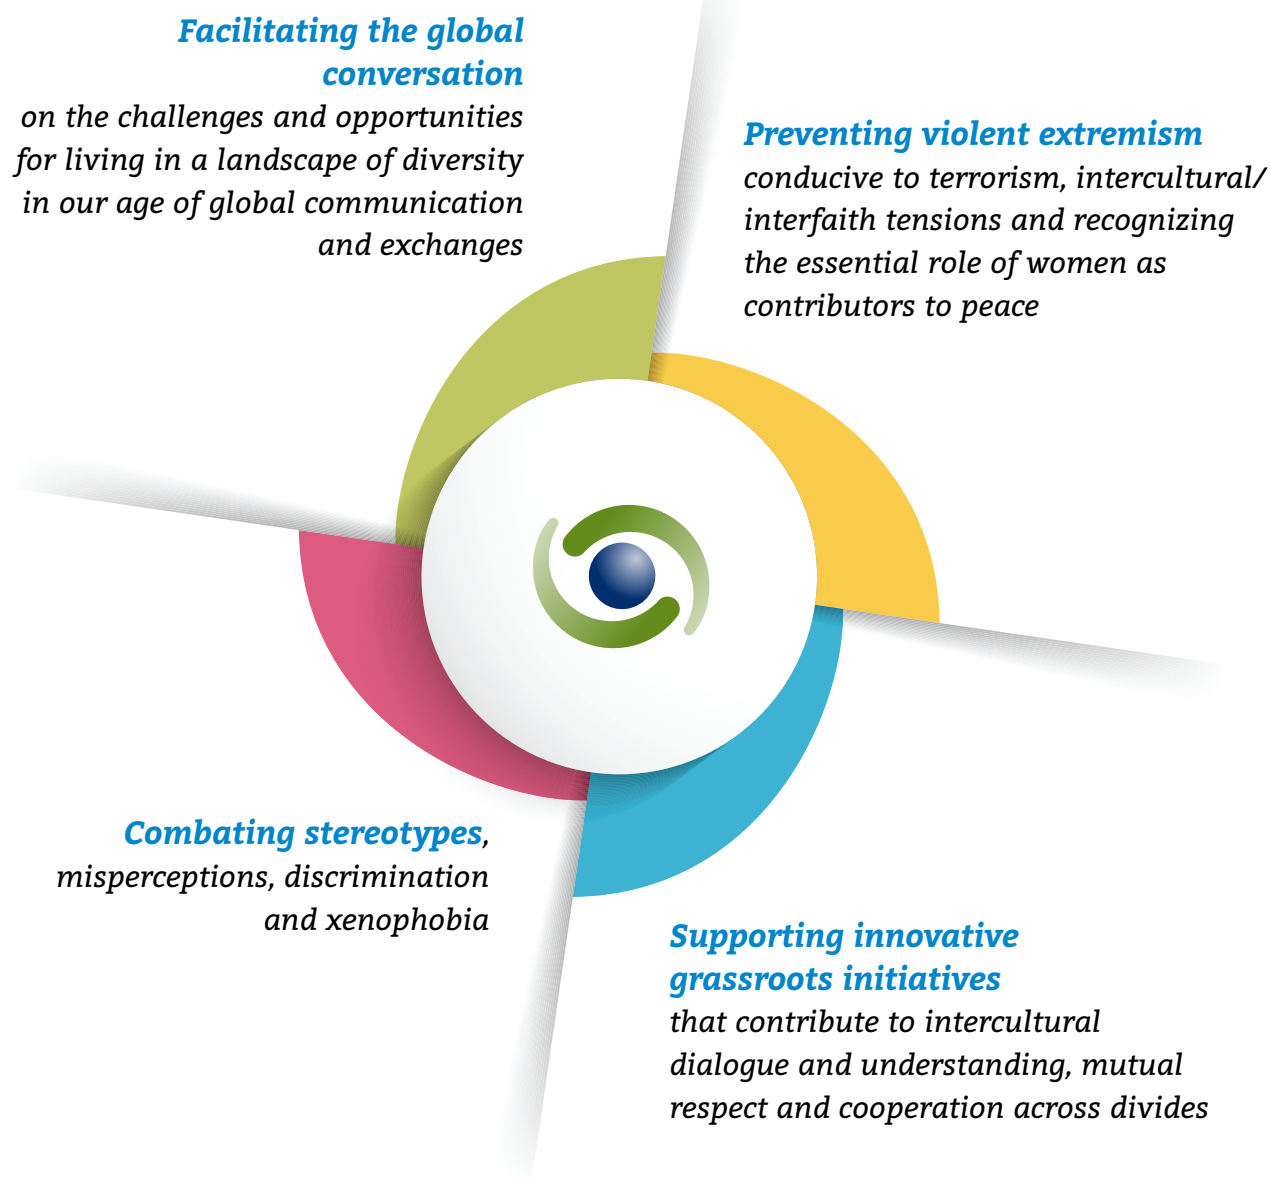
Facilitating the global conversation
on the challenges and opportunities for living in a landscape of diversity in our age of global communication and exchanges

Preventing violent extremism
conducive to terrorism, intercultural/ interfaith tensions and recognizing the essential role of women as contributors to peace

Combating stereotypes, misperceptions, discrimination and xenophobia

Supporting innovative grassroots initiatives
that contribute to intercultural dialogue and understanding, mutual respect and cooperation across divides